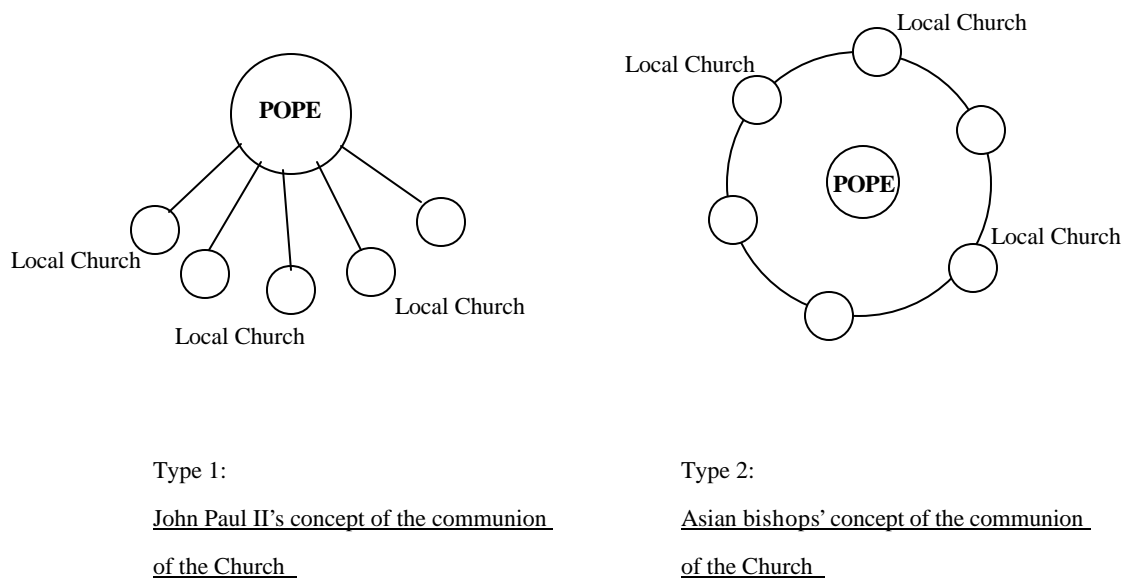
POPE

Local Church

Local Church

Local Church

Type 1:

John Paul II's concept of the communion of the Church

Local Church

Local Church

POPE

Local Church

Type 2:

Asian bishops' concept of the communion of the Church